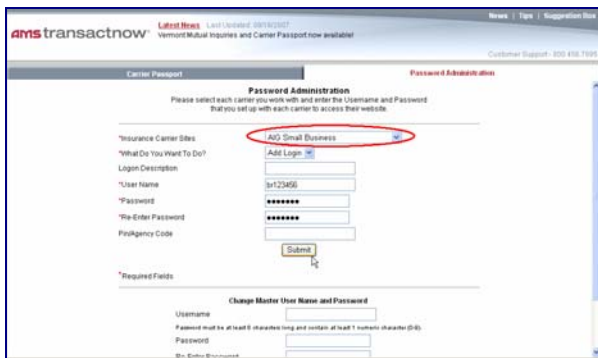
amstransactnow

Latest News Last Updated: 08/18/2007
Vermont Mutual Inquiries and Carrier Passport now available!

News | Tips | Suggestion Box

Customer Support - 800 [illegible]

Carrier Passport

Password Administration

Password Administration
Please select each carrier you work with and enter the Username and Password that you set up with each carrier to access their website.

*Insurance Carrier Sites AIG Small Business

*What Do You Want To Do? Add Login

Logon Description

*User Name br123456

*Password •••••••

*Re-Enter Password •••••••

Pin/Agency Code

Submit

*Required Fields

Change Master User Name and Password

Username

Password must be at least 6 characters long and contain at least 1 numeric character (0-9).

Password

Re-Enter Password